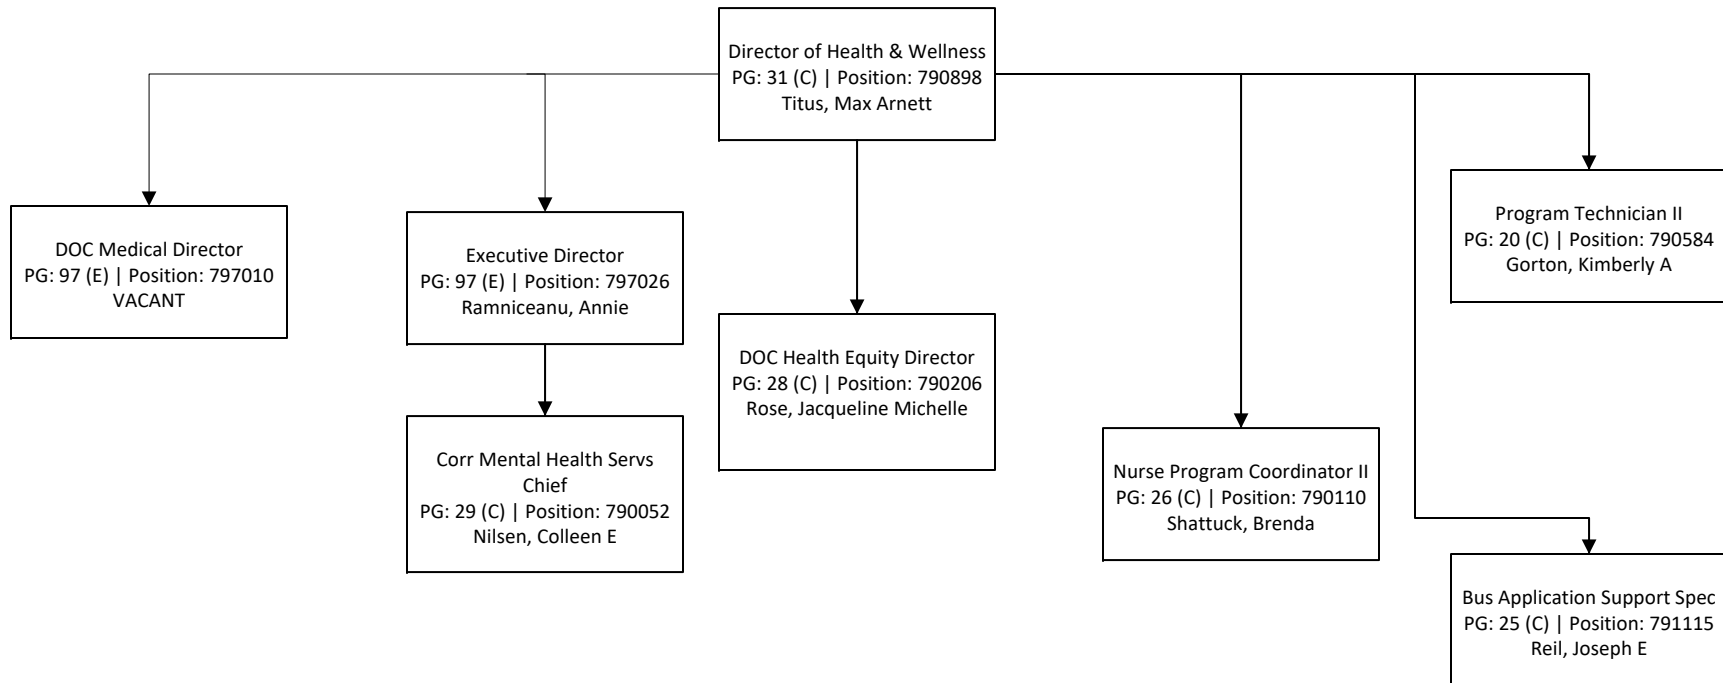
Director of Health & Wellness
PG: 31 (C) | Position: 790898
Titus, Max Arnett

DOC Medical Director
PG: 97 (E) | Position: 797010
VACANT

Executive Director
PG: 97 (E) | Position: 797026
Ramniceanu, Annie

Corr Mental Health Servs Chief
PG: 29 (C) | Position: 790052
Nilsen, Colleen E

DOC Health Equity Director
PG: 28 (C) | Position: 790206
Rose, Jacqueline Michelle

Nurse Program Coordinator II
PG: 26 (C) | Position: 790110
Shattuck, Brenda

Program Technician II
PG: 20 (C) | Position: 790584
Gorton, Kimberly A

Bus Application Support Spec
PG: 25 (C) | Position: 791115
Reil, Joseph E